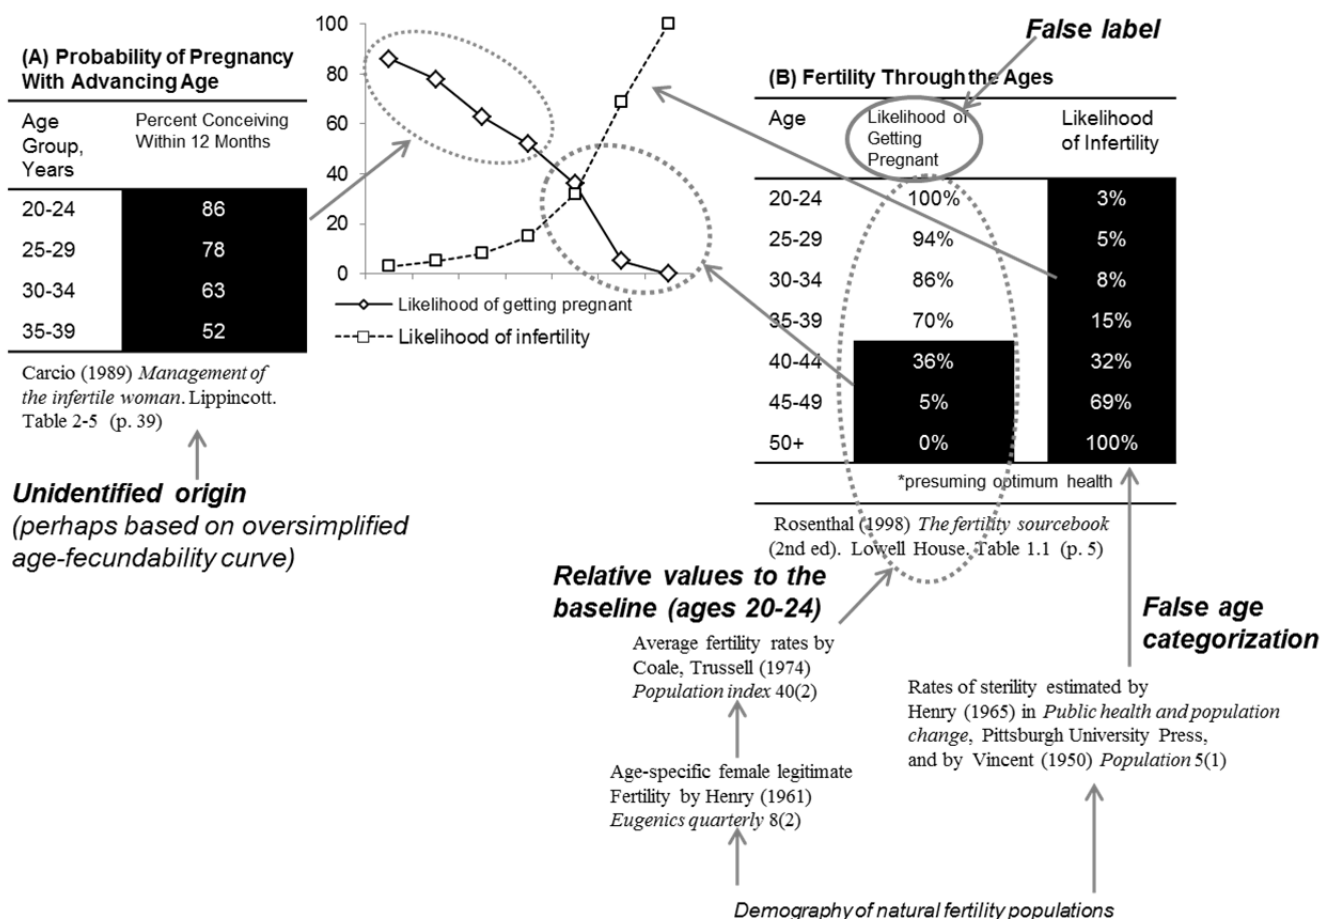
(A) Probability of Pregnancy With Advancing Age

| Age Group, Years | Percent Conceiving Within 12 Months |
|---|---|
| 20-24 | 86 |
| 25-29 | 78 |
| 30-34 | 63 |
| 35-39 | 52 |

Carcio (1989) *Management of the infertile woman*. Lippincott. Table 2-5 (p. 39)

**Unidentified origin**
*(perhaps based on oversimplified age-fecundability curve)*

100
80
60
40
20
0

Likelihood of getting pregnant
Likelihood of infertility

**False label**

(B) Fertility Through the Ages

| Age | Likelihood of Getting Pregnant | Likelihood of Infertility |
|---|---|---|
| 20-24 | 100% | 3% |
| 25-29 | 94% | 5% |
| 30-34 | 86% | 8% |
| 35-39 | 70% | 15% |
| 40-44 | 36% | 32% |
| 45-49 | 5% | 69% |
| 50+ | 0% | 100% |

*presuming optimum health

Rosenthal (1998) *The fertility sourcebook* (2nd ed). Lowell House. Table 1.1 (p. 5)

**Relative values to the baseline (ages 20-24)**

**False age categorization**

Average fertility rates by Coale, Trussell (1974) *Population index* 40(2)

Age-specific female legitimate Fertility by Henry (1961) *Eugenics quarterly* 8(2)

Rates of sterility estimated by Henry (1965) in *Public health and population change*, Pittsburgh University Press, and by Vincent (1950) *Population* 5(1)

*Demography of natural fertility populations*